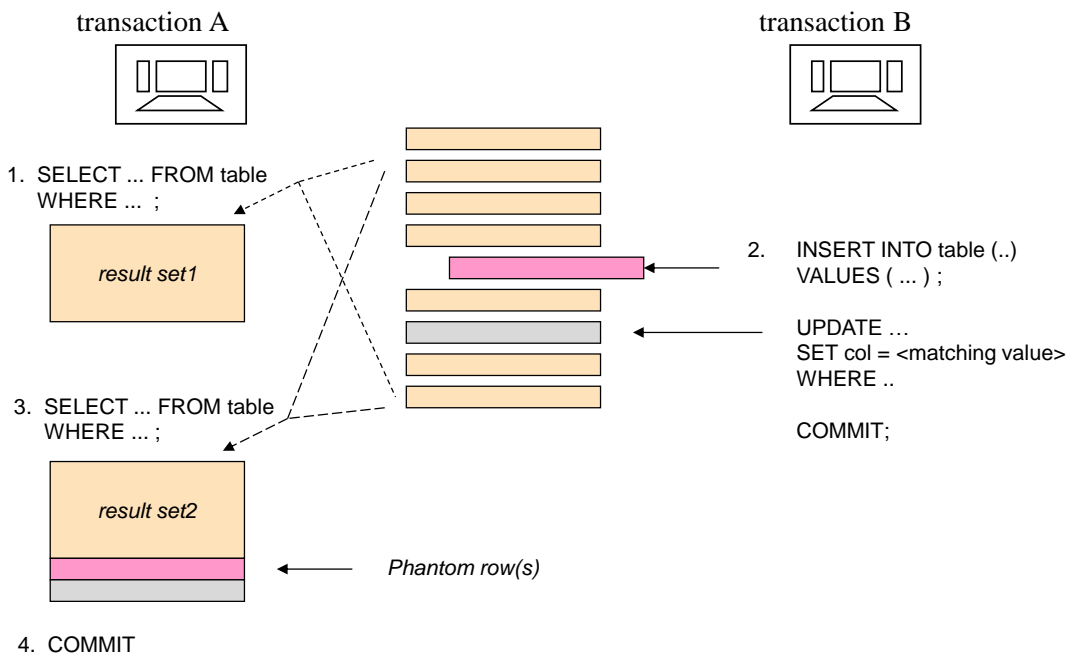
transaction A

transaction B

1. SELECT ... FROM table WHERE ... ;

result set1

2. INSERT INTO table (..) VALUES ( ... ) ;

UPDATE … SET col = <matching value> WHERE ..

COMMIT;

3. SELECT ... FROM table WHERE ... ;

result set2

Phantom row(s)

4. COMMIT